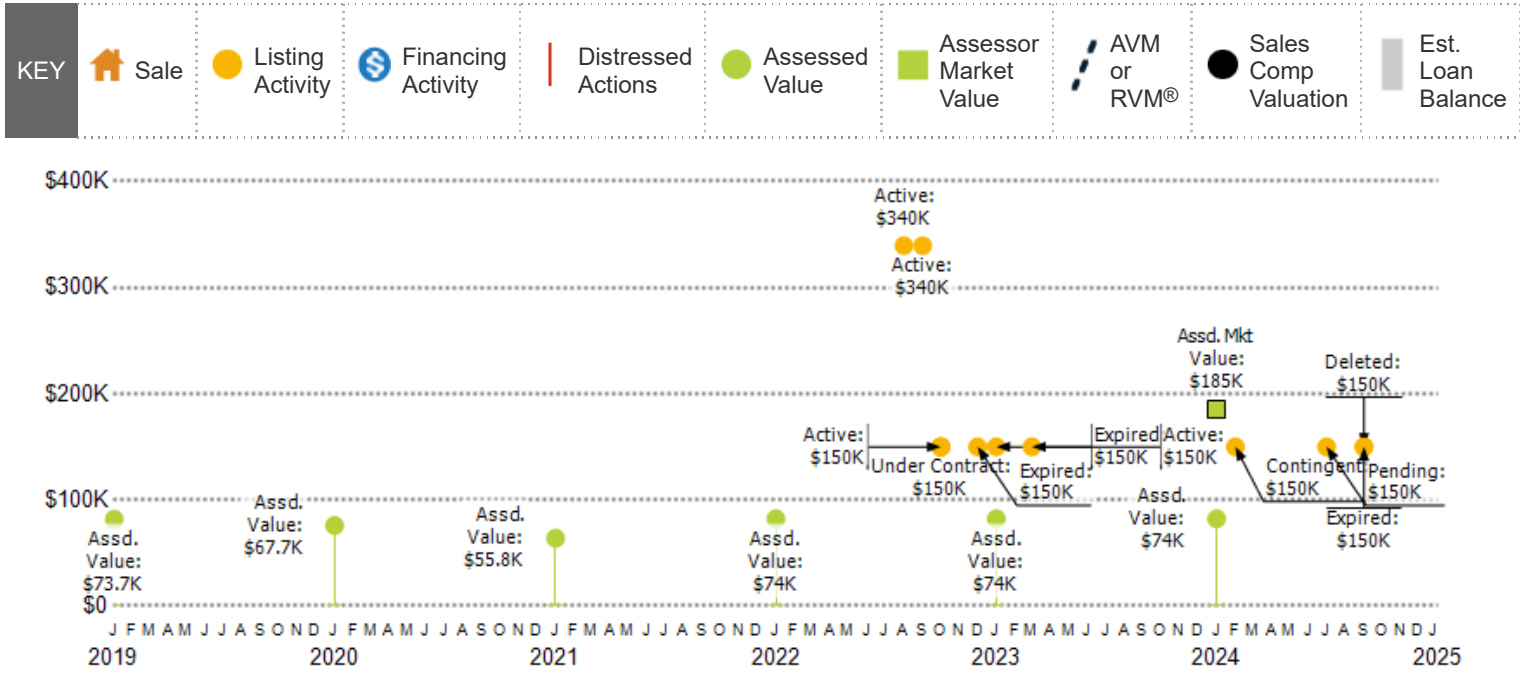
KEY | Sale | Listing Activity | Financing Activity | Distressed Actions | Assessed Value | Assessor Market Value | AVM or RVM® | Sales Comp Valuation | Est. Loan Balance

$400K
$300K
$200K
$100K
$0

Active: $340K
Active: $340K
Assd. Mkt Value: $185K
Deleted: $150K
Active: $150K
Under Contract: $150K
Expired: $150K
Expired $150K
Active: $150K
Contingent: $150K
Pending: $150K
Expired: $150K
Assd. Value: $73.7K
Assd. Value: $67.7K
Assd. Value: $55.8K
Assd. Value: $74K
Assd. Value: $74K
Assd. Value: $74K

J F M A M J J A S O N D J F M A M J J A S O N D J F M A M J J A S O N D J F M A M J J A S O N D J F M A M J J A S O N D J F M A M J J A S O N D J
2019 2020 2021 2022 2023 2024 2025